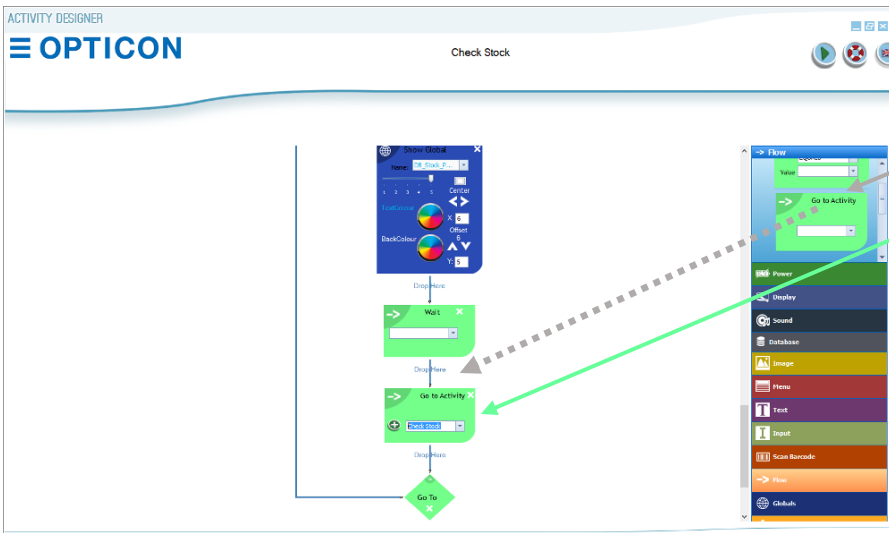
ACTIVITY DESIGNER

OPTICON

Check Stock

Show Global

Name Ctl_Stock_P...

1 2 3 4 5

Center

TextColour

X 6

Offset

BackColour

Y 5

Drop Here

Wait

Drop Here

Go to Activity

Check Stock

Drop Here

Go To

Flow

Value

Go to Activity

Power

Display

Sound

Database

Image

Menu

Text

Input

Scan Barcode

Flow

Globals